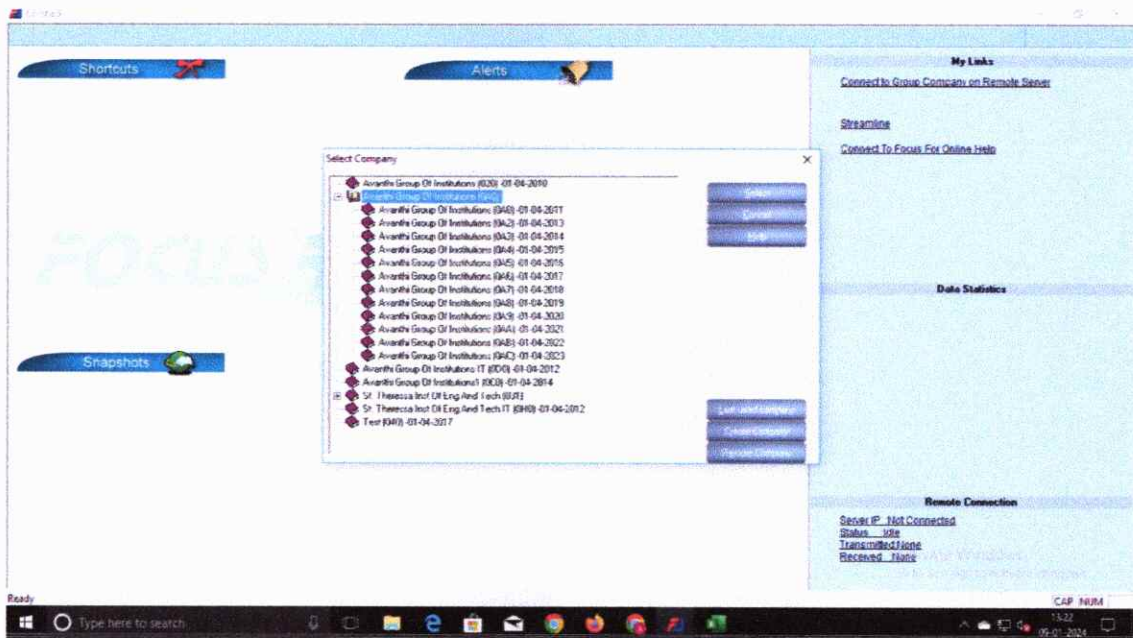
Shortcuts

Alerts

My Links

Connect to Group Company on Remote Server

Streamline

Connect To Focus For Online Help

Select Company

Avanthi Group Of Institutions (020) -01-04-2010
Avanthi Group Of Institutions (0A0)
Avanthi Group Of Institutions (0A0) -01-04-2011
Avanthi Group Of Institutions (0A2) -01-04-2013
Avanthi Group Of Institutions (0A3) -01-04-2014
Avanthi Group Of Institutions (0A4) -01-04-2015
Avanthi Group Of Institutions (0A5) -01-04-2016
Avanthi Group Of Institutions (0A6) -01-04-2017
Avanthi Group Of Institutions (0A7) -01-04-2018
Avanthi Group Of Institutions (0A8) -01-04-2019
Avanthi Group Of Institutions (0A9) -01-04-2020
Avanthi Group Of Institutions (0AA) -01-04-2021
Avanthi Group Of Institutions (0AB) -01-04-2022
Avanthi Group Of Institutions (0AC) -01-04-2023
Avanthi Group Of Institutions IT (0D0) -01-04-2012
Avanthi Group Of Institutions1 (0C0) -01-04-2014
St. Theressa Inst Of Eng And Tech (0J0)
St. Theressa Inst Of Eng And Tech IT (0H0) -01-04-2012
Test (040) -01-04-2017

Select
Cancel
Help

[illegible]
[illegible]
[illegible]

Snapshots

Data Statistics

Remote Connection

Server IP Not Connected
Status Idle
Transmitted None
Received None

Ready

CAP NUM

Type here to search

13:22
09-01-2024